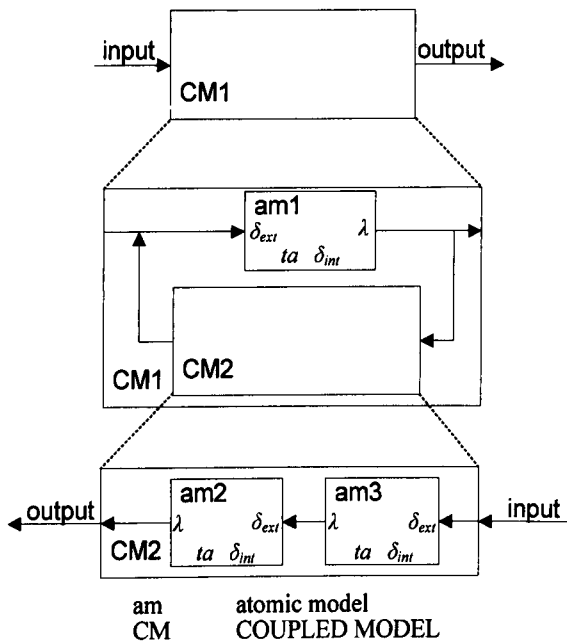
input

output

CM1

am1

$\delta_{ext}$

$\lambda$

$ta$ $\delta_{int}$

CM1

CM2

output

am2

$\lambda$

$\delta_{ext}$

$ta$ $\delta_{int}$

am3

$\lambda$

$\delta_{ext}$

$ta$ $\delta_{int}$

input

CM2

am atomic model
CM COUPLED MODEL